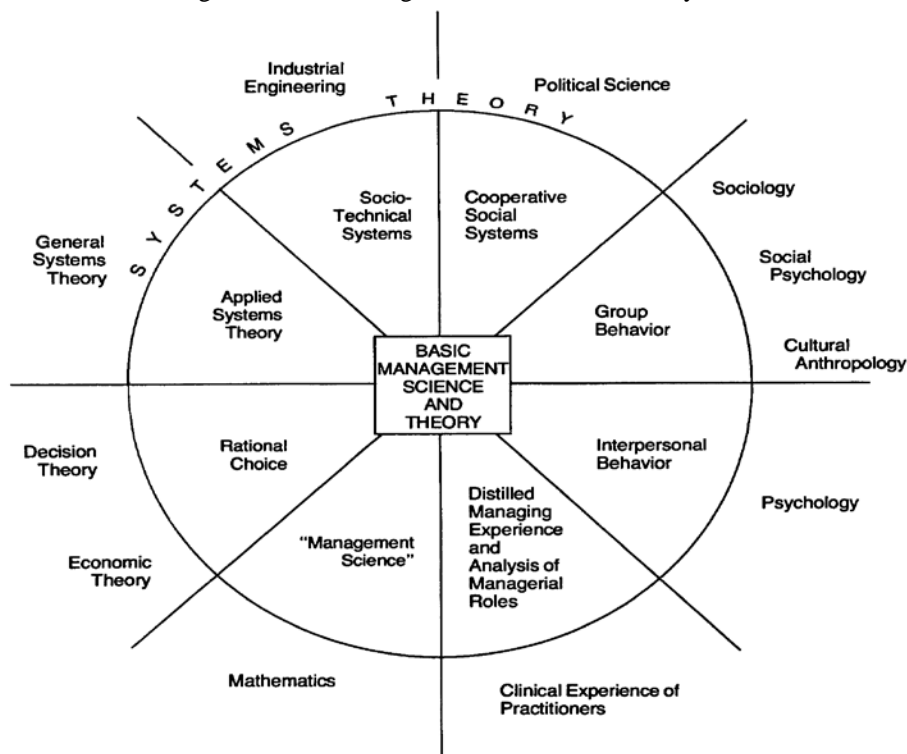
Industrial Engineering

Political Science

SYSTEMS THEORY

General Systems Theory

Socio-Technical Systems

Cooperative Social Systems

Sociology

Social Psychology

Applied Systems Theory

Group Behavior

Cultural Anthropology

BASIC MANAGEMENT SCIENCE AND THEORY

Decision Theory

Rational Choice

Interpersonal Behavior

Distilled Managing Experience and Analysis of Managerial Roles

Psychology

"Management Science"

Economic Theory

Mathematics

Clinical Experience of Practitioners